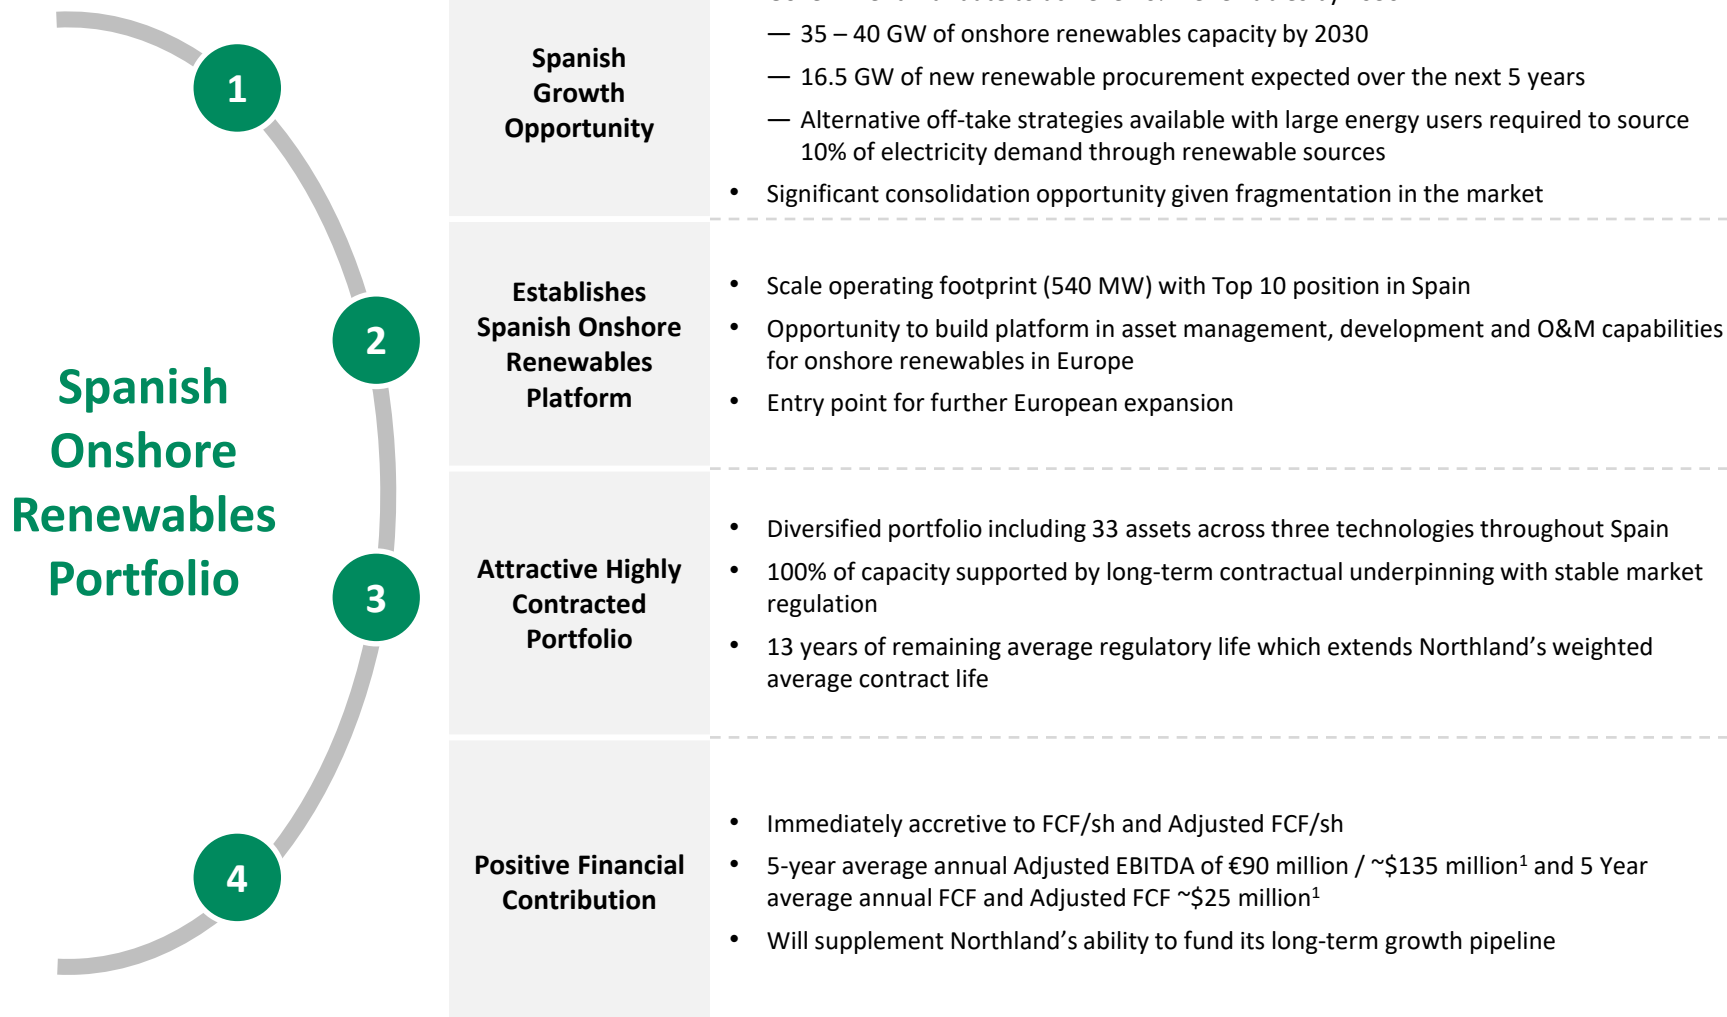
Spanish Onshore Renewables Portfolio

1

Spanish Growth Opportunity

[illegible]

— 35 – 40 GW of onshore renewables capacity by 2030

— 16.5 GW of new renewable procurement expected over the next 5 years

— Alternative off-take strategies available with large energy users required to source 10% of electricity demand through renewable sources

• Significant consolidation opportunity given fragmentation in the market

2

Establishes Spanish Onshore Renewables Platform

• Scale operating footprint (540 MW) with Top 10 position in Spain

• Opportunity to build platform in asset management, development and O&M capabilities for onshore renewables in Europe

• Entry point for further European expansion

3

Attractive Highly Contracted Portfolio

• Diversified portfolio including 33 assets across three technologies throughout Spain

• 100% of capacity supported by long-term contractual underpinning with stable market regulation

• 13 years of remaining average regulatory life which extends Northland’s weighted average contract life

4

Positive Financial Contribution

• Immediately accretive to FCF/sh and Adjusted FCF/sh

• 5-year average annual Adjusted EBITDA of €90 million / ~$135 million$^1$ and 5 Year average annual FCF and Adjusted FCF ~$25 million$^1$

• Will supplement Northland’s ability to fund its long-term growth pipeline